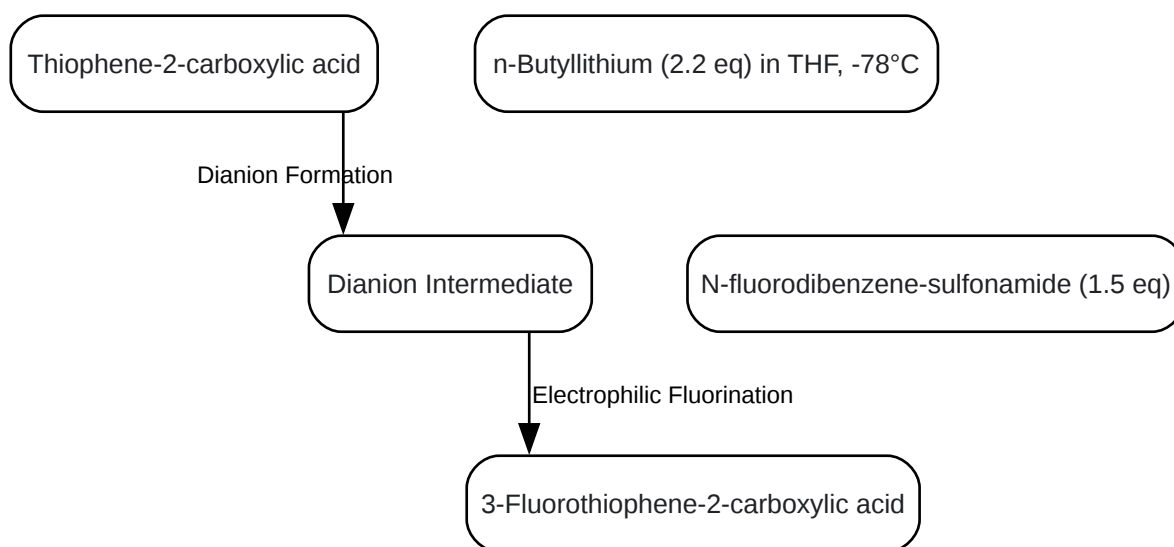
Thiophene-2-carboxylic acid

n-Butyllithium (2.2 eq) in THF, -78°C

Dianion Formation

Dianion Intermediate

N-fluorodibenzene-sulfonamide (1.5 eq)

Electrophilic Fluorination

3-Fluorothiophene-2-carboxylic acid